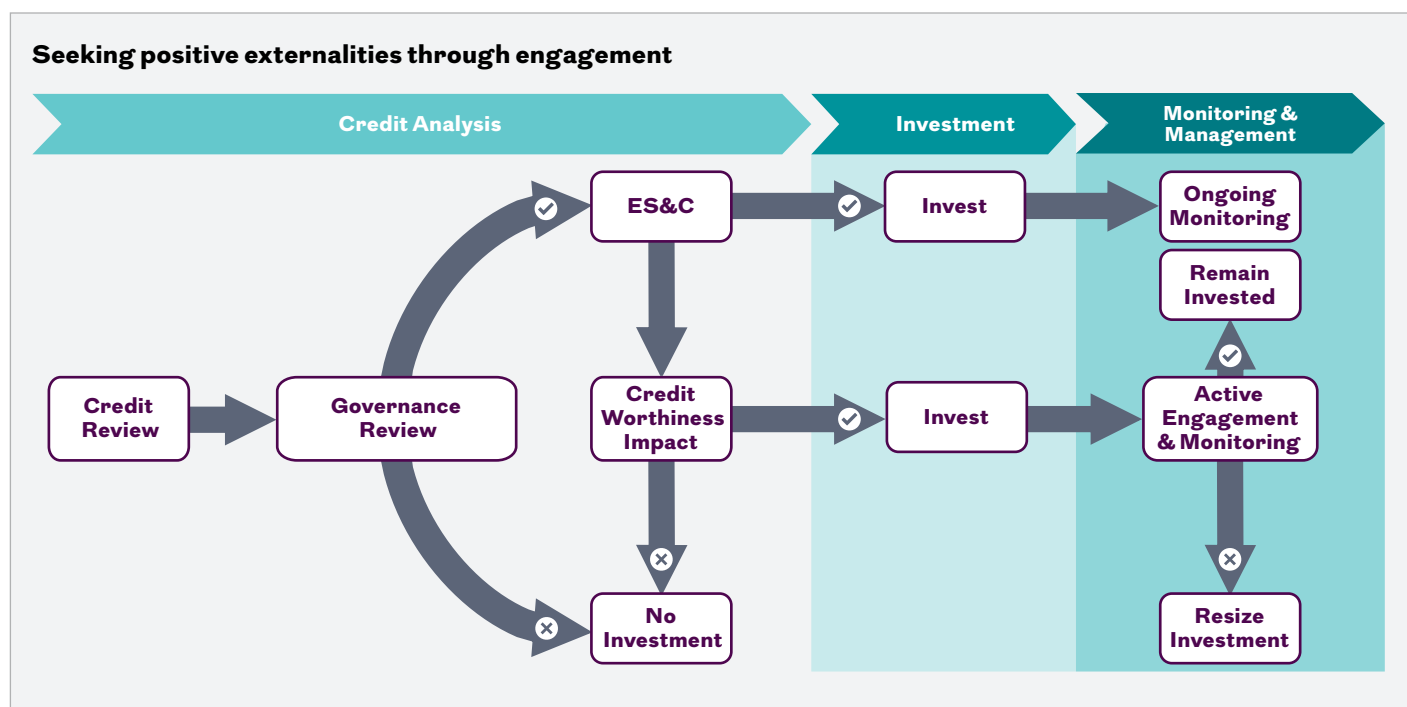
Seeking positive externalities through engagement

Credit Analysis

Investment

Monitoring & Management

Credit Review

Governance Review

ES&C

Credit Worthiness Impact

No Investment

Invest

Invest

Ongoing Monitoring

Remain Invested

Active Engagement & Monitoring

Resize Investment